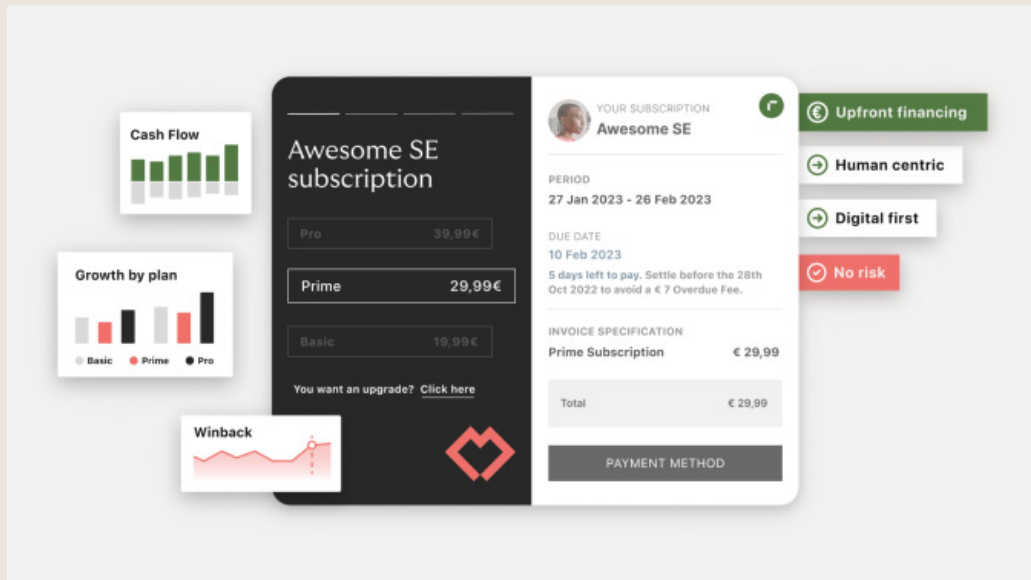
Cash Flow

Growth by plan

Basic Prime Pro

Winback

Awesome SE subscription

Pro 39,99€

Prime 29,99€

Basic 19,99€

You want an upgrade? Click here

YOUR SUBSCRIPTION
Awesome SE

PERIOD
27 Jan 2023 - 26 Feb 2023

DUE DATE
10 Feb 2023

5 days left to pay. Settle before the 28th Oct 2022 to avoid a € 7 Overdue Fee.

INVOICE SPECIFICATION
Prime Subscription € 29,99

Total € 29,99

PAYMENT METHOD

Upfront financing

Human centric

Digital first

No risk